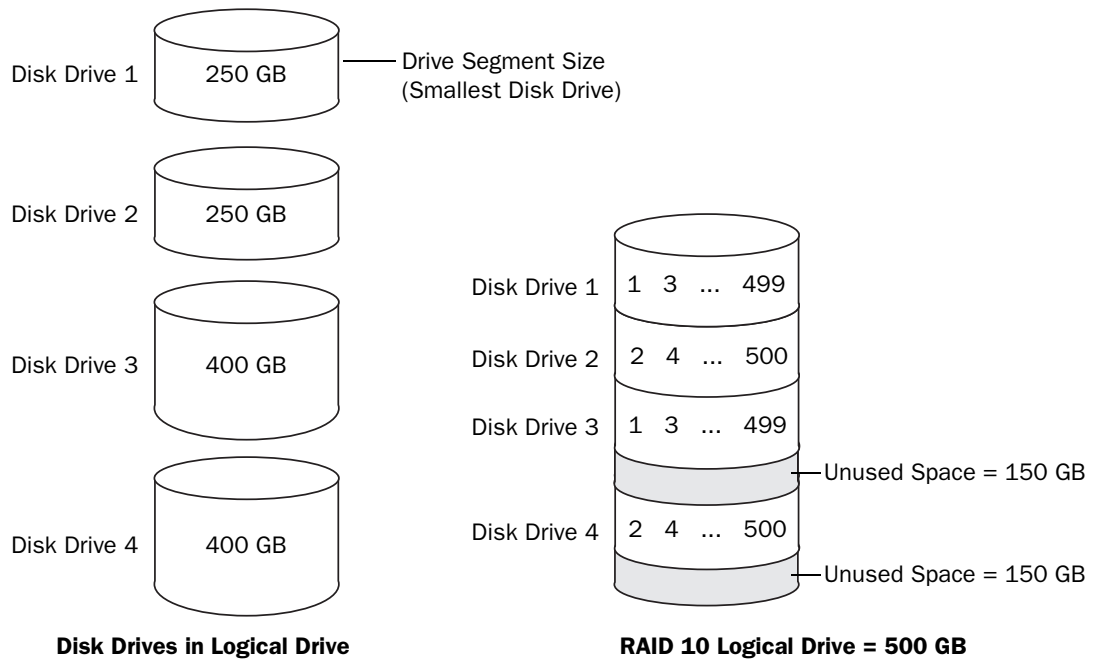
Disk Drive 1
250 GB
Drive Segment Size
(Smallest Disk Drive)

Disk Drive 2
250 GB

Disk Drive 3
400 GB

Disk Drive 4
400 GB

Disk Drives in Logical Drive

Disk Drive 1
1 3 ... 499

Disk Drive 2
2 4 ... 500

Disk Drive 3
1 3 ... 499

Unused Space = 150 GB

Disk Drive 4
2 4 ... 500

Unused Space = 150 GB

RAID 10 Logical Drive = 500 GB